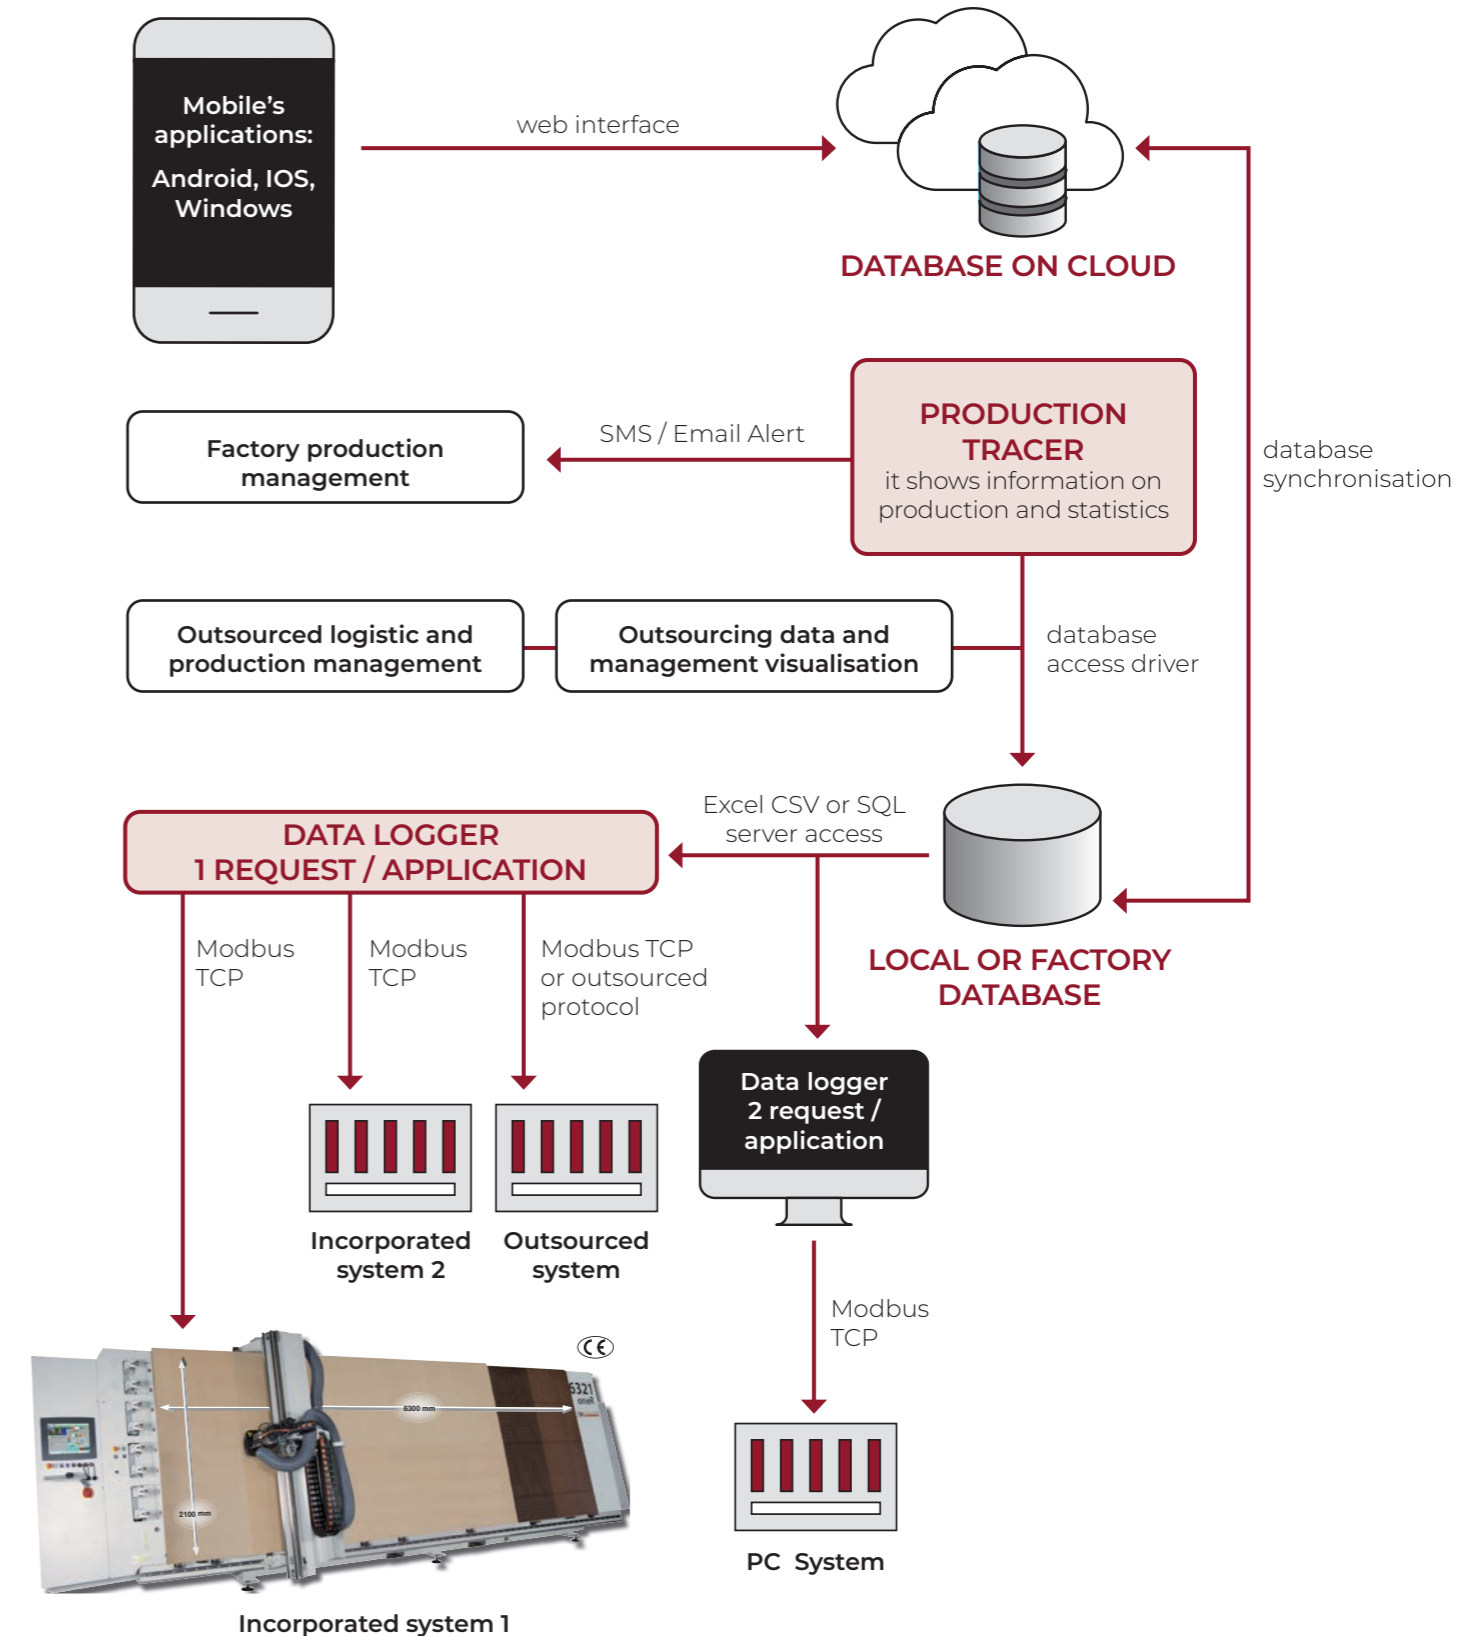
Mobile's applications:

Android, IOS, Windows

web interface

DATABASE ON CLOUD

Factory production management

SMS / Email Alert

PRODUCTION TRACER
it shows information on production and statistics

database synchronisation

Outsourced logistic and production management

Outsourcing data and management visualisation

database access driver

DATA LOGGER
1 REQUEST / APPLICATION

Excel CSV or SQL server access

LOCAL OR FACTORY DATABASE

Modbus TCP

Modbus TCP

Modbus TCP or outsourced protocol

Data logger 2 request / application

Incorporated system 2

Outsourced system

Modbus TCP

6300 mm

2100 mm

6321

PC System

Incorporated system 1